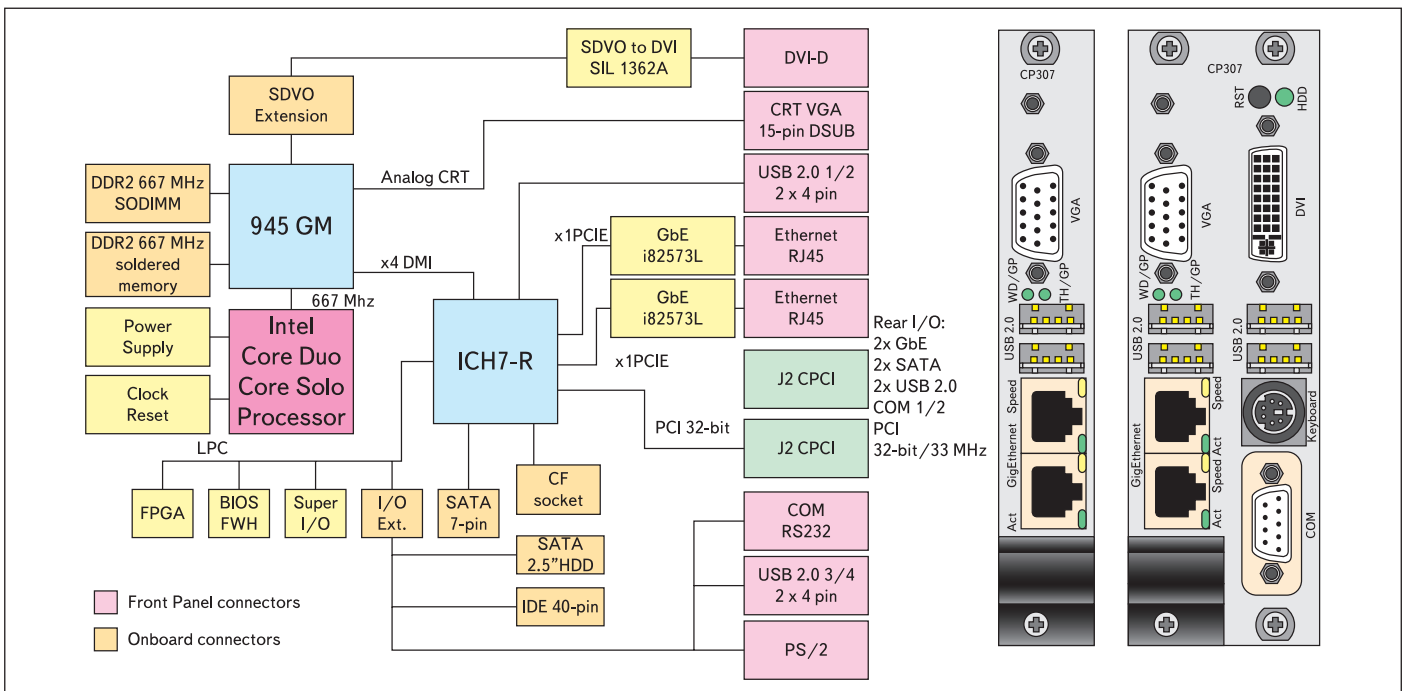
SDVO to DVI
SIL 1362A

DVI-D

SDVO
Extension

CRT VGA
15-pin DSUB

Analog CRT

USB 2.0 1/2
2 x 4 pin

DDR2 667 MHz
SODIMM

945 GM

x1PCIE

GbE
i82573L

Ethernet
RJ45

DDR2 667 MHz
soldered
memory

x4 DMI

667 Mhz

GbE
i82573L

Ethernet
RJ45

Power
Supply

Intel
Core Duo
Core Solo
Processor

ICH7-R

x1PCIE

Rear I/O:
2x GbE
2x SATA
2x USB 2.0
COM 1/2

J2 CPCI

Clock
Reset

PCI 32-bit

J2 CPCI

PCI
32-bit/33 MHz

LPC

FPGA

BIOS
FWH

Super
I/O

I/O
Ext.

SATA
7-pin

CF
socket

COM
RS232

SATA
2.5"HDD

USB 2.0 3/4
2 x 4 pin

IDE 40-pin

PS/2

Front Panel connectors

Onboard connectors

CP307
VGA
WD/GP
TH/GP
USB 2.0
Speed
GigEthernet
Act

CP307
RST
HDD
VGA
DVI
WD/GP
TH/GP
USB 2.0
USB 2.0
Speed
GigEthernet
Speed Act
Act
Keyboard
COM